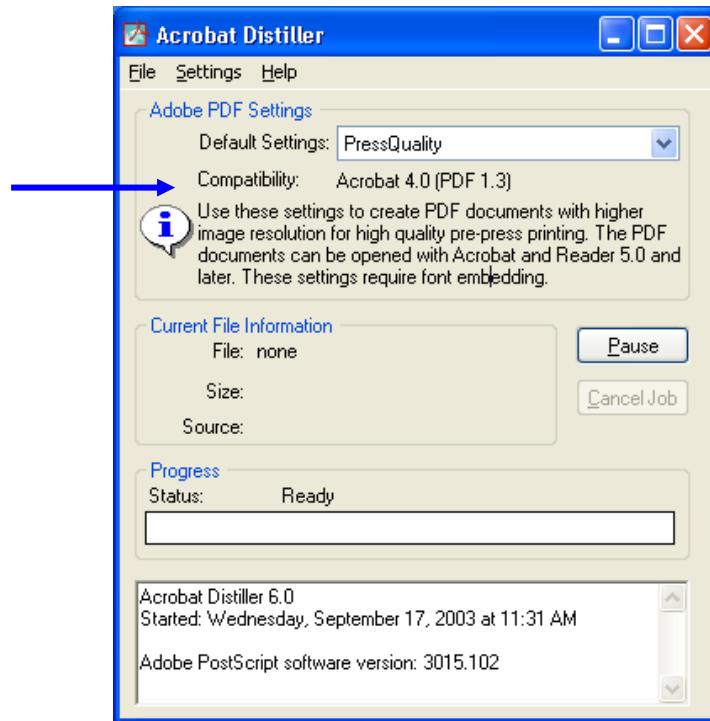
Acrobat Distiller

File Settings Help

Adobe PDF Settings

Default Settings: PressQuality

Compatibility: Acrobat 4.0 (PDF 1.3)

Use these settings to create PDF documents with higher image resolution for high quality pre-press printing. The PDF documents can be opened with Acrobat and Reader 5.0 and later. These settings require font embedding.

Current File Information

File: none

Size:

Source:

Pause

Cancel Job

Progress

Status: Ready

Acrobat Distiller 6.0
Started: Wednesday, September 17, 2003 at 11:31 AM

Adobe PostScript software version: 3015.102